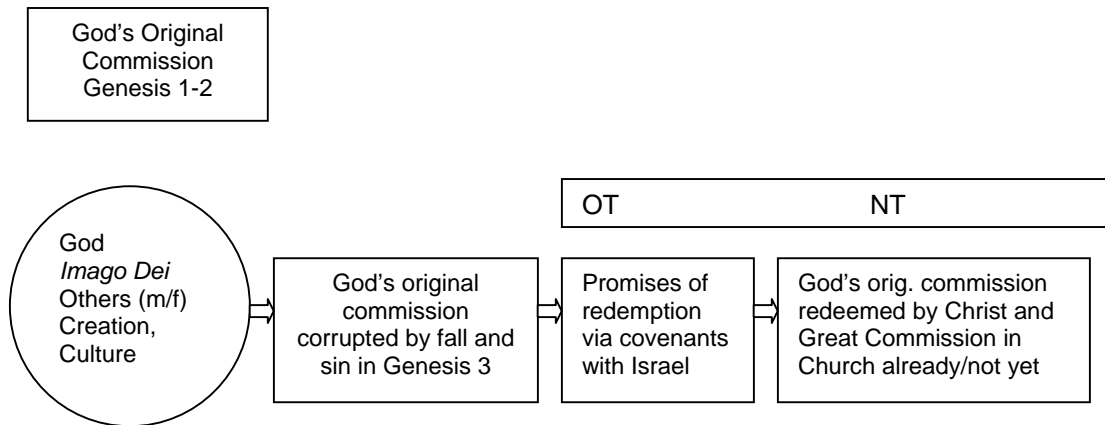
God’s Original Commission Genesis 1-2

OT NT

God
Imago Dei
Others (m/f)
Creation, Culture

God’s original commission corrupted by fall and sin in Genesis 3

Promises of redemption via covenants with Israel

God’s orig. commission redeemed by Christ and Great Commission in Church already/not yet